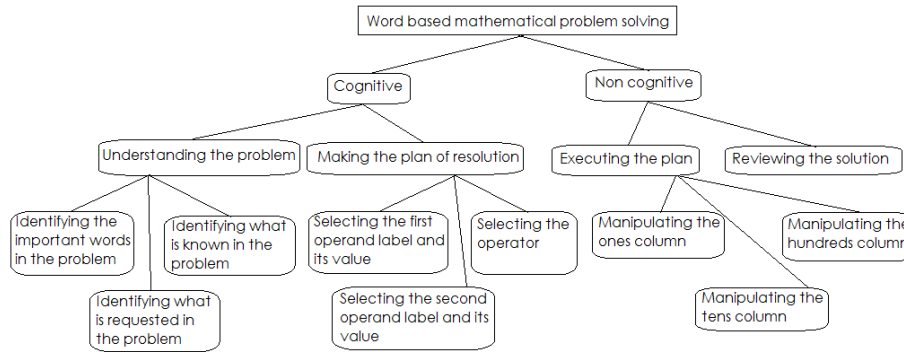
Word based mathematical problem solving

Cognitive

Non cognitive

Understanding the problem

Making the plan of resolution

Executing the plan

Reviewing the solution

Identifying the important words in the problem

Identifying what is known in the problem

Identifying what is requested in the problem

Selecting the first operand label and its value

Selecting the operator

Selecting the second operand label and its value

Manipulating the ones column

Manipulating the hundreds column

Manipulating the tens column